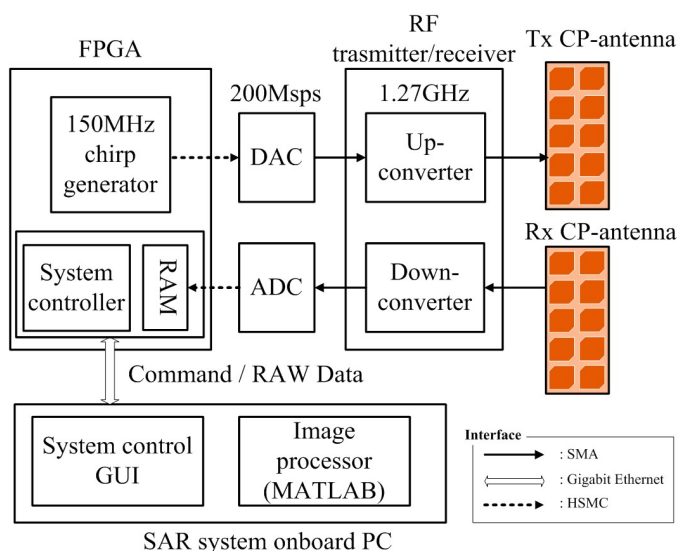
FPGA

150MHz chirp generator

System controller

RAM

200Msps

DAC

ADC

RF trasmitter/receiver

1.27GHz

Up-converter

Down-converter

Tx CP-antenna

Rx CP-antenna

Command / RAW Data

System control GUI

Image processor (MATLAB)

SAR system onboard PC

Interface

: SMA

: Gigabit Ethernet

: HSMC